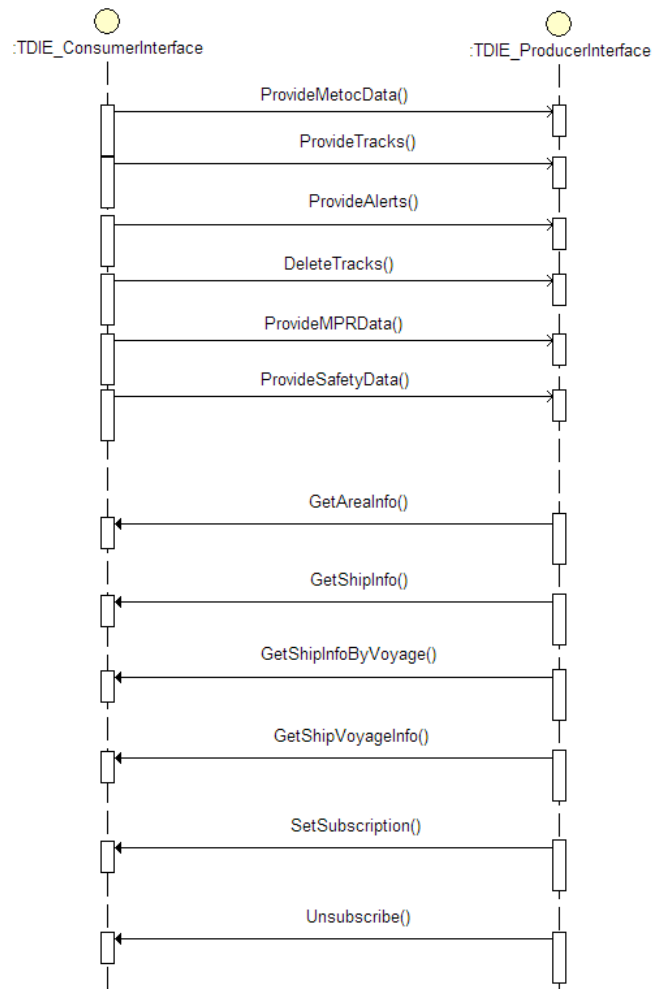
:TDIE_ConsumerInterface

:TDIE_ProducerInterface

ProvideMetocData()

ProvideTracks()

ProvideAlerts()

DeleteTracks()

ProvideMPRData()

ProvideSafetyData()

GetAreaInfo()

GetShipInfo()

GetShipInfoByVoyage()

GetShipVoyageInfo()

SetSubscription()

Unsubscribe()